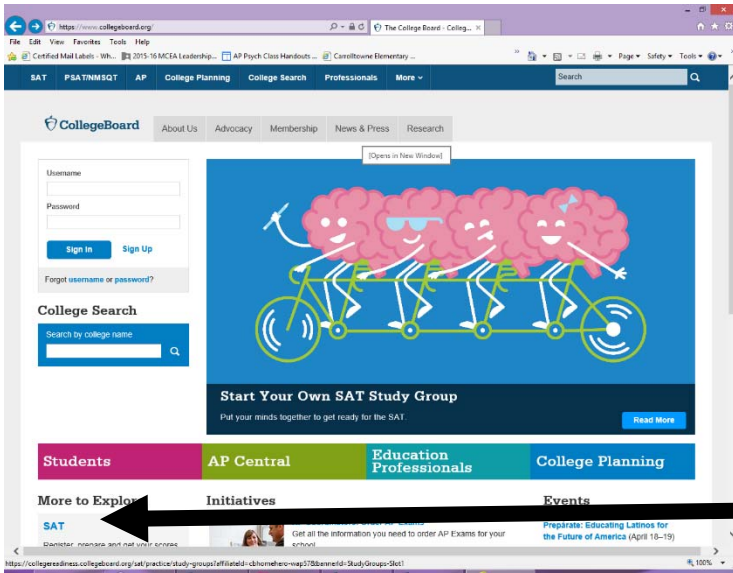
https://www.collegeboard.org/
The College Board - College... ×

File Edit View Favorites Tools Help

Certified Mail Labels - Wh... 2015-16 MCEA Leadership... AP Psych Class Handouts ... Carrolltowne Elementary ...

Page ▾ Safety ▾ Tools ▾

SAT PSAT/NMSQT AP College Planning College Search Professionals More ⌄

Search

CollegeBoard

About Us Advocacy Membership News & Press Research

[Opens in New Window]

Username

Password

Sign In Sign Up

Forgot username or password?

College Search

Search by college name

Start Your Own SAT Study Group

Put your minds together to get ready for the SAT.

Read More

Students

AP Central

Education Professionals

College Planning

More to Explo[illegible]

SAT

Register, prepare and get your scores

Initiatives

Get all the information you need to order AP Exams for your school

Events

Prepárate: Educating Latinos for the Future of America (April 18–19)

https://collegereadiness.collegeboard.org/sat/practice/study-groups?affiliateId=cbhomehero-wap57&bannerId=StudyGroups-Slot1

100%